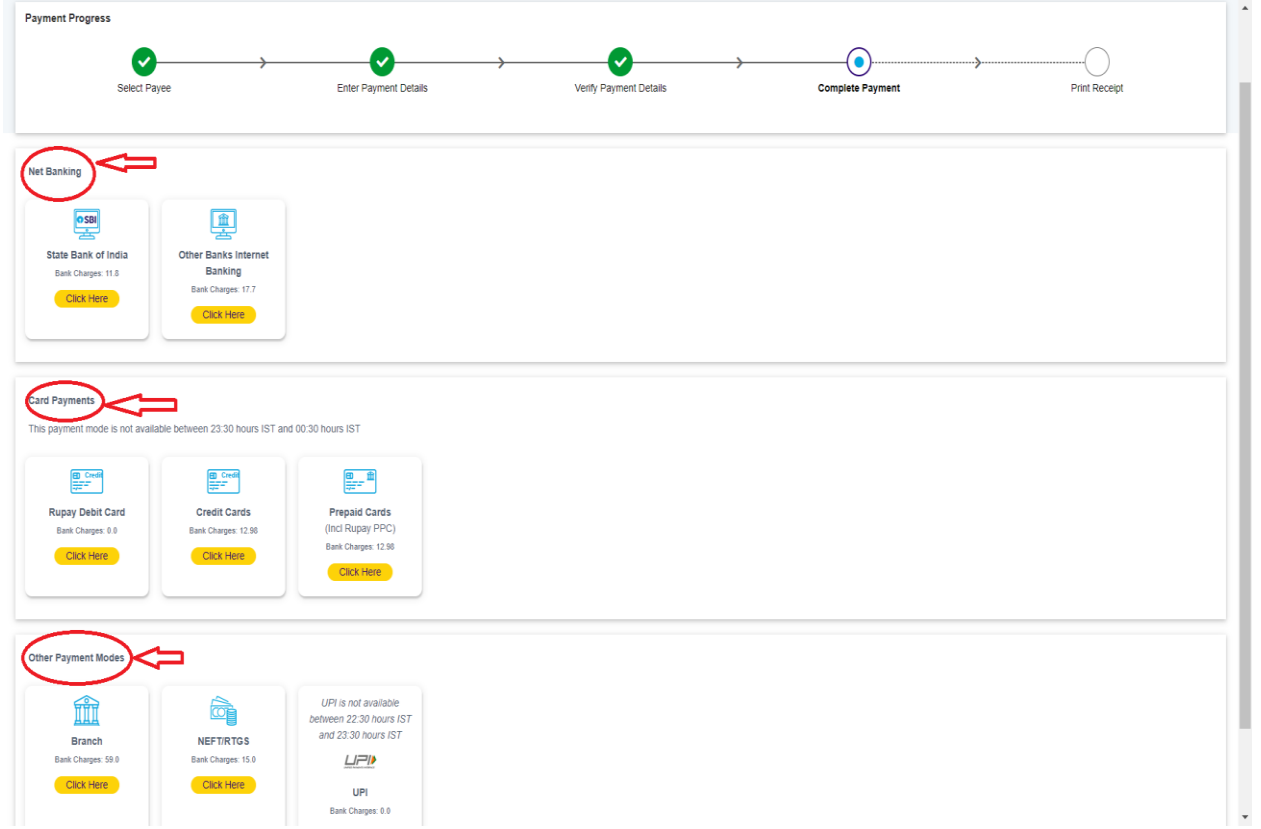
Payment Progress

Select Payee

Enter Payment Details

Verify Payment Details

Complete Payment

Print Receipt

Net Banking

SBI

State Bank of India

Bank Charges: 11.8

Click Here

Other Banks Internet Banking

Bank Charges: 17.7

Click Here

Card Payments

This payment mode is not available between 23:30 hours IST and 00:30 hours IST

Credit

Rupay Debit Card

Bank Charges: 0.0

Click Here

Credit

Credit Cards

Bank Charges: 12.98

Click Here

Prepaid Cards

(Incl Rupay PPC)

Bank Charges: 12.98

Click Here

Other Payment Modes

Branch

Bank Charges: 59.0

Click Here

NEFT/RTGS

Bank Charges: 15.0

Click Here

UPI is not available between 22:30 hours IST and 23:30 hours IST

UPI

UPI

Bank Charges: 0.0